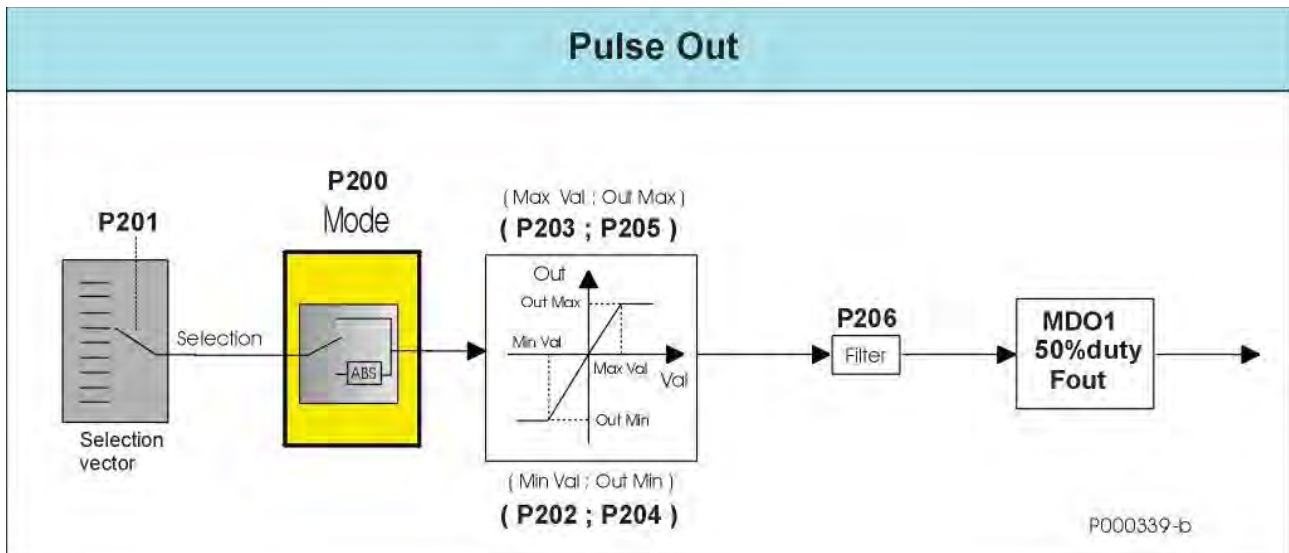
Pulse Out

P201

Selection vector

Selection

P200
Mode

ABS

( Max Val ; Out Max )
( P203 ; P205 )

Out
Out Max
Min Val
Max Val
Val
Out Min

( Min Val ; Out Min )
( P202 ; P204 )

P206
Filter

MDO1
50%duty
Fout

P000339-b